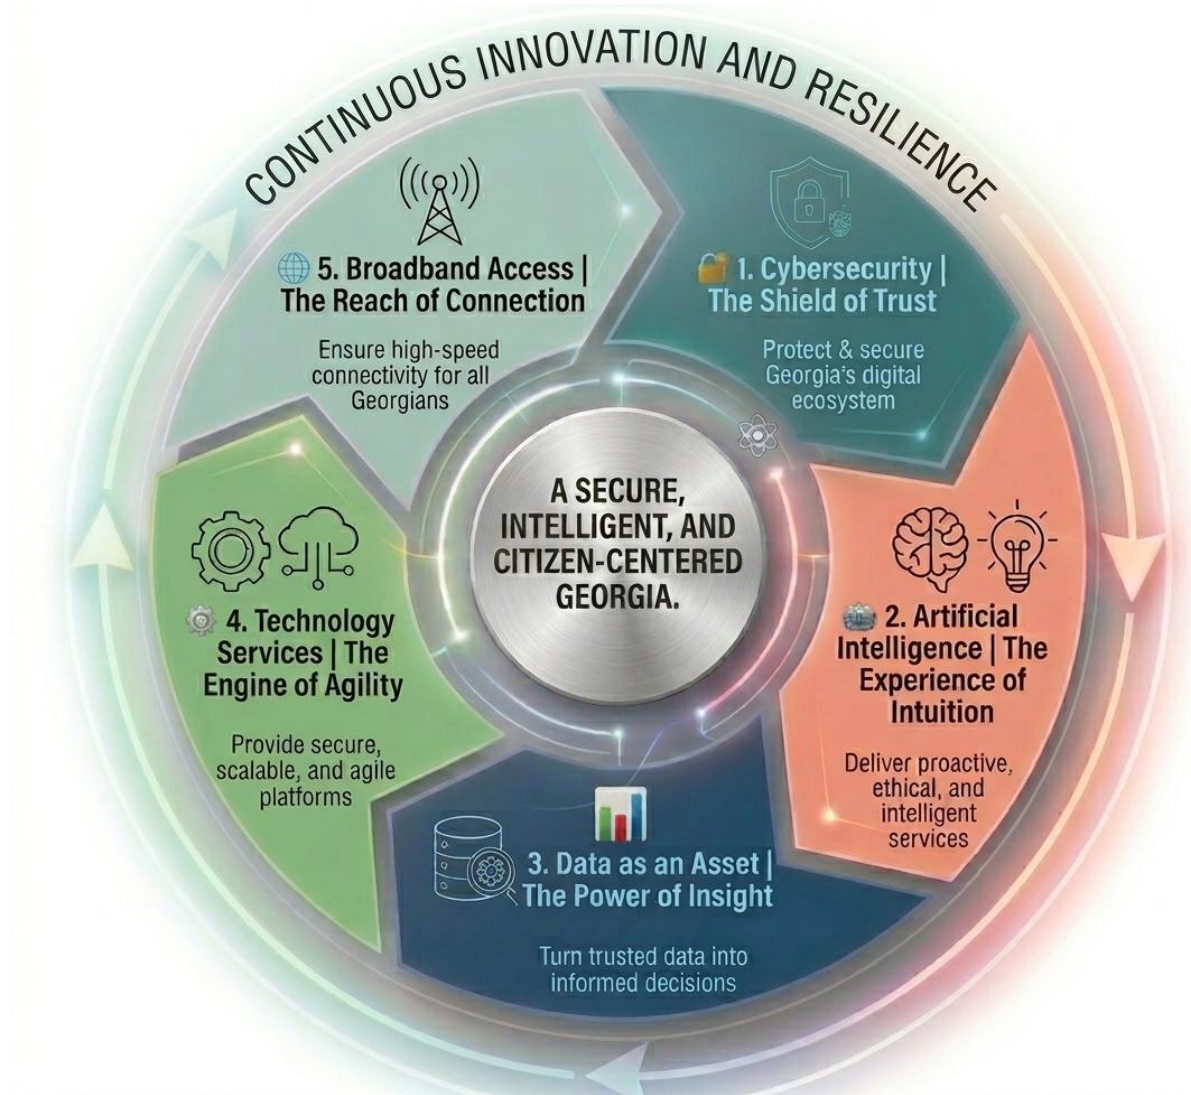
CONTINUOUS INNOVATION AND RESILIENCE

A SECURE, INTELLIGENT, AND CITIZEN-CENTERED GEORGIA.

1. Cybersecurity | The Shield of Trust

Protect & secure Georgia's digital ecosystem

2. Artificial Intelligence | The Experience of Intuition

Deliver proactive, ethical, and intelligent services

3. Data as an Asset | The Power of Insight

Turn trusted data into informed decisions

4. Technology Services | The Engine of Agility

Provide secure, scalable, and agile platforms

5. Broadband Access | The Reach of Connection

Ensure high-speed connectivity for all Georgians